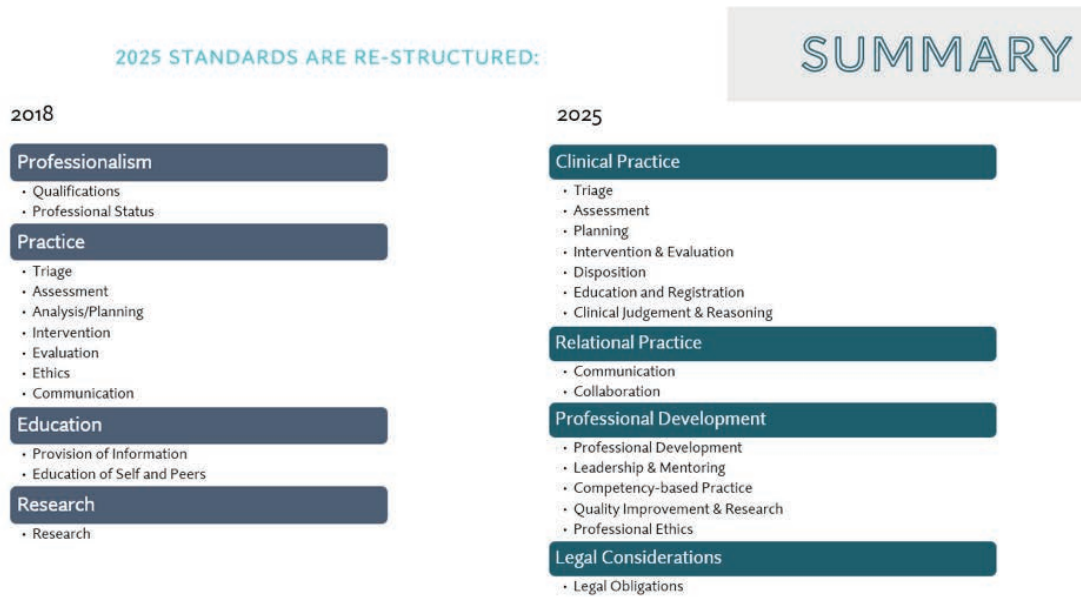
2025 STANDARDS ARE RE-STRUCTURED:

SUMMARY

2018

Professionalism
- Qualifications
- Professional Status

Practice
- Triage
- Assessment
- Analysis/Planning
- Intervention
- Evaluation
- Ethics
- Communication

Education
- Provision of Information
- Education of Self and Peers

Research
- Research

2025

Clinical Practice
- Triage
- Assessment
- Planning
- Intervention & Evaluation
- Disposition
- Education and Registration
- Clinical Judgement & Reasoning

Relational Practice
- Communication
- Collaboration

Professional Development
- Professional Development
- Leadership & Mentoring
- Competency-based Practice
- Quality Improvement & Research
- Professional Ethics

Legal Considerations
- Legal Obligations